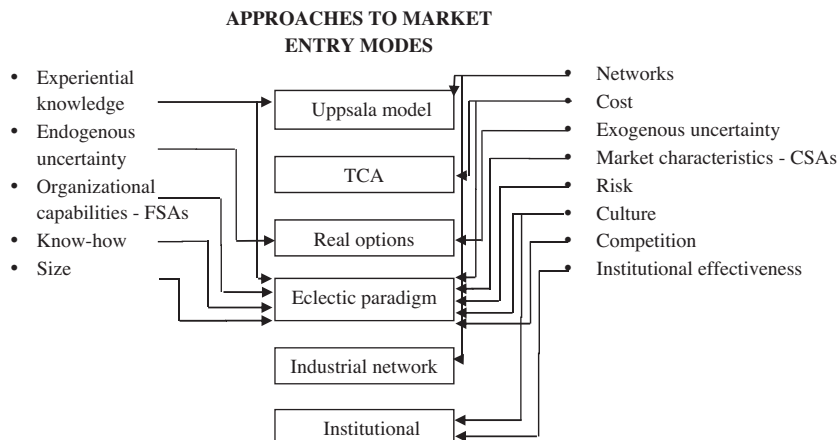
APPROACHES TO MARKET ENTRY MODES

• Experiential knowledge
• Endogenous uncertainty
• Organizational capabilities - FSAs
• Know-how
• Size

Uppsala model

TCA

Real options

Eclectic paradigm

Industrial network

Institutional

• Networks
• Cost
• Exogenous uncertainty
• Market characteristics - CSAs
• Risk
• Culture
• Competition
• Institutional effectiveness